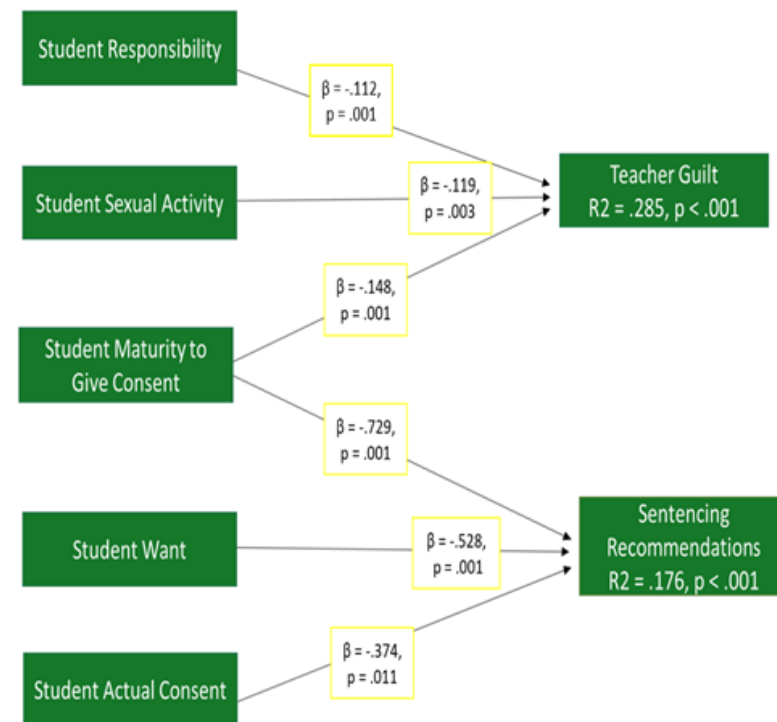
Student Responsibility

β = -.112, p = .001

Student Sexual Activity

β = -.119, p = .003

Teacher Guilt
R2 = .285, p < .001

β = -.148, p = .001

Student Maturity to Give Consent

β = -.729, p = .001

Student Want

β = -.528, p = .001

Sentencing Recommendations
R2 = .176, p < .001

β = -.374, p = .011

Student Actual Consent